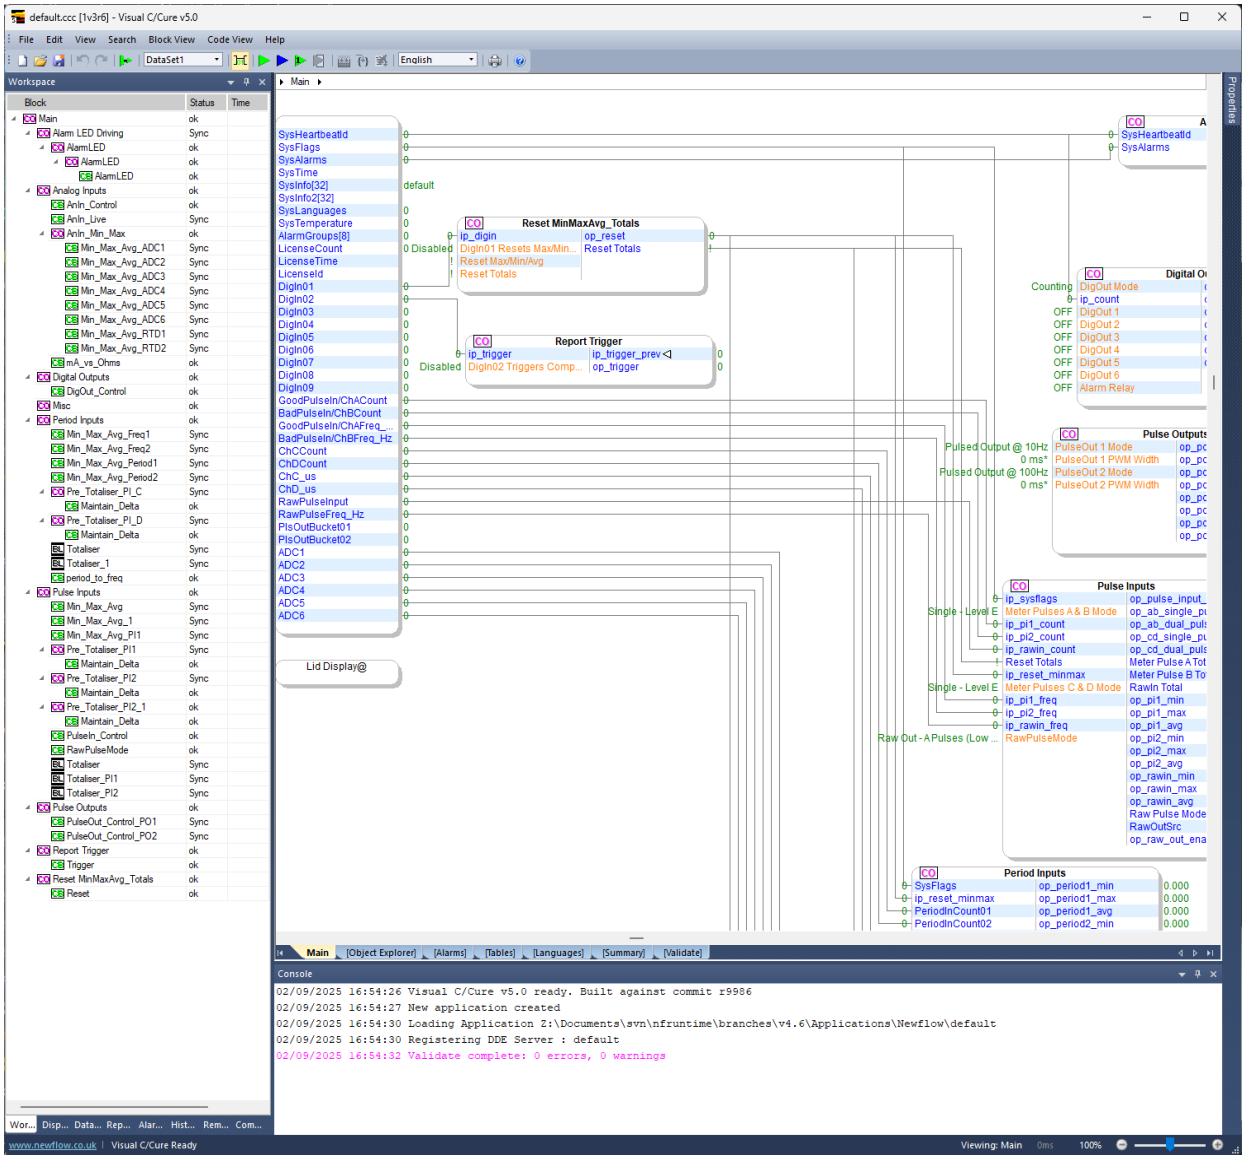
default.ccc [1v3r6] - Visual C/Cure v5.0

File Edit View Search Block View Code View Help

DataSet1 English

Workspace

| Block | Status | Time |
|---|---|---|
| Main | ok | |
| Alarm LED Driving | Sync | |
| AlarmLED | ok | |
| AlarmLED | ok | |
| AlarmLED | ok | |
| Analog Inputs | ok | |
| AnIn_Control | ok | |
| AnIn_Live | Sync | |
| AnIn_Min_Max | ok | |
| Min_Max_Avg_ADC1 | Sync | |
| Min_Max_Avg_ADC2 | Sync | |
| Min_Max_Avg_ADC3 | Sync | |
| Min_Max_Avg_ADC4 | Sync | |
| Min_Max_Avg_ADC5 | Sync | |
| Min_Max_Avg_ADC6 | Sync | |
| Min_Max_Avg_RTD1 | Sync | |
| Min_Max_Avg_RTD2 | Sync | |
| mA_vs_Ohms | ok | |
| Digital Outputs | ok | |
| DigOut_Control | ok | |
| Misc | ok | |
| Period Inputs | ok | |
| Min_Max_Avg_Freq1 | Sync | |
| Min_Max_Avg_Freq2 | Sync | |
| Min_Max_Avg_Period1 | Sync | |
| Min_Max_Avg_Period2 | Sync | |
| Pre_Totaliser_PI_C | Sync | |
| Maintain_Delta | ok | |
| Pre_Totaliser_PI_D | Sync | |
| Maintain_Delta | ok | |
| Totaliser | Sync | |
| Totaliser_1 | Sync | |
| period_to_freq | ok | |
| Pulse Inputs | ok | |
| Min_Max_Avg | Sync | |
| Min_Max_Avg_1 | Sync | |
| Min_Max_Avg_PI1 | Sync | |
| Pre_Totaliser_PI1 | Sync | |
| Maintain_Delta | ok | |
| Pre_Totaliser_PI2 | Sync | |
| Maintain_Delta | ok | |
| Pre_Totaliser_PI2_1 | ok | |
| Maintain_Delta | ok | |
| PulseIn_Control | ok | |
| RawPulseMode | ok | |
| Totaliser | Sync | |
| Totaliser_PI1 | Sync | |
| Totaliser_PI2 | Sync | |
| Pulse Outputs | ok | |
| PulseOut_Control_PO1 | Sync | |
| PulseOut_Control_PO2 | Sync | |
| Report Trigger | ok | |
| Trigger | ok | |
| Reset MinMaxAvg_Totals | ok | |
| Reset | ok | |

Main

SysHeartbeatId 0
SysFlags 0
SysAlarms 0
SysTime
SysInfo[32] default
SysInfo2[32]
SysLanguages 0
SysTemperature 0
AlarmGroups[8] 0
LicenseCount 0 Disabled
LicenseTime
LicenseId
DigIn01 0
DigIn02 0
DigIn03 0
DigIn04 0
DigIn05 0
DigIn06 0
DigIn07 0
DigIn08 0
DigIn09 0
GoodPulseIn/ChACount 0
BadPulseIn/ChBCount 0
GoodPulseIn/ChAFreq_... 0
BadPulseIn/ChBFreq_Hz 0
ChCCount 0
ChDCount 0
ChC_us 0
ChD_us 0
RawPulseInput 0
RawPulseFreq_Hz 0
PlsOutBucket01 0
PlsOutBucket02 0
ADC1 0
ADC2 0
ADC3 0
ADC4 0
ADC5 0
ADC6 0

Lid Display@

CO Reset MinMaxAvg_Totals
ip_digin | op_reset
DigIn01 Resets Max/Min... | Reset Totals
Reset Max/Min/Avg
Reset Totals

CO Report Trigger
ip_trigger | ip_trigger_prev
Disabled DigIn02 Triggers Comp... | op_trigger
0
0

CO A
SysHeartbeatId
SysAlarms

CO Digital O
Counting DigOut Mode
ip_count
OFF DigOut 1
OFF DigOut 2
OFF DigOut 3
OFF DigOut 4
OFF DigOut 5
OFF DigOut 6
OFF Alarm Relay

CO Pulse Outputs
Pulsed Output @ 10Hz PulseOut 1 Mode
0 ms* PulseOut 1 PWM Width
Pulsed Output @ 100Hz PulseOut 2 Mode
0 ms* PulseOut 2 PWM Width

CO Pulse Inputs
ip_sysflags | op_pulse_input_
Single - Level E Meter Pulses A & B Mode | op_ab_single_p
ip_pi1_count | op_ab_dual_pul
ip_pi2_count | op_cd_single_p
ip_rawin_count | op_cd_dual_pul
Reset Totals | Meter Pulse A Tot
ip_reset_minmax | Meter Pulse B To
Single - Level E Meter Pulses C & D Mode | RawIn Total
ip_pi1_freq | op_pi1_min
ip_pi2_freq | op_pi1_max
ip_rawin_freq | op_pi1_avg
Raw Out - A Pulses (Low ... RawPulseMode | op_pi2_min
op_pi2_max
op_pi2_avg
op_rawin_min
op_rawin_max
op_rawin_avg
Raw Pulse Mode
RawOutSrc
op_raw_out_ena

CO Period Inputs
SysFlags | op_period1_min | 0.000
ip_reset_minmax | op_period1_max | 0.000
PeriodInCount01 | op_period1_avg | 0.000
PeriodInCount02 | op_period2_min | 0.000

Main [Object Explorer] [Alarms] [Tables] [Languages] [Summary] [Validate]

Console
02/09/2025 16:54:26 Visual C/Cure v5.0 ready. Built against commit r9986
02/09/2025 16:54:27 New application created
02/09/2025 16:54:30 Loading Application Z:\Documents\svn\nfruntime\branches\v4.6\Applications\Newflow\default
02/09/2025 16:54:30 Registering DDE Server : default
02/09/2025 16:54:32 Validate complete: 0 errors, 0 warnings

Wor... Disp... Data... Rep... Alar... Hist... Rem... Com...
Properties
www.newflow.co.uk | Visual C/Cure Ready
Viewing: Main 0ms 100%